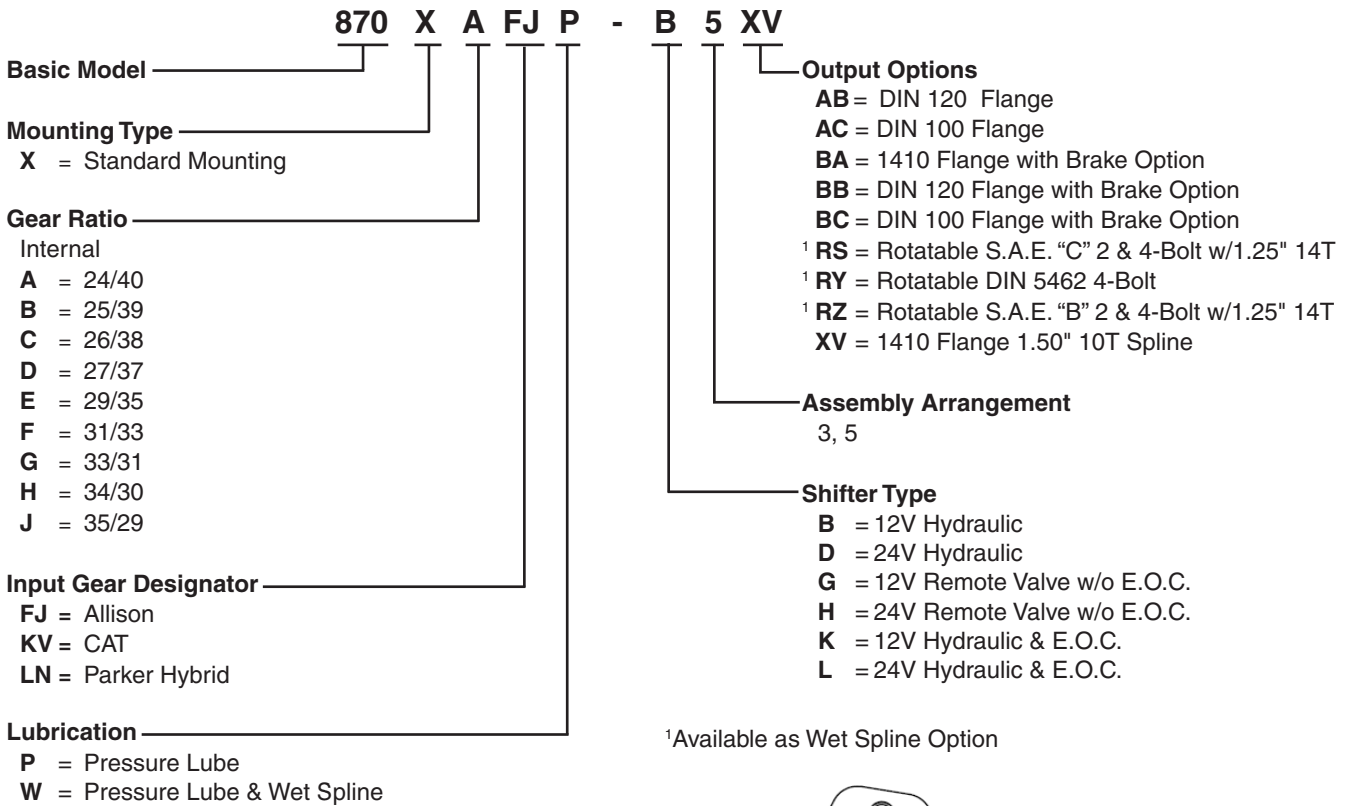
870 X A FJ P - B 5 XV

Basic Model

Mounting Type
X = Standard Mounting

Gear Ratio
Internal
A = 24/40
B = 25/39
C = 26/38
D = 27/37
E = 29/35
F = 31/33
G = 33/31
H = 34/30
J = 35/29

Input Gear Designator
FJ = Allison
KV = CAT
LN = Parker Hybrid

Lubrication
P = Pressure Lube
W = Pressure Lube & Wet Spline

Output Options
AB = DIN 120 Flange
AC = DIN 100 Flange
BA = 1410 Flange with Brake Option
BB = DIN 120 Flange with Brake Option
BC = DIN 100 Flange with Brake Option
$^1$ RS = Rotatable S.A.E. “C” 2 & 4-Bolt w/1.25" 14T
$^1$ RY = Rotatable DIN 5462 4-Bolt
$^1$ RZ = Rotatable S.A.E. “B” 2 & 4-Bolt w/1.25" 14T
XV = 1410 Flange 1.50" 10T Spline

Assembly Arrangement
3, 5

Shifter Type
B = 12V Hydraulic
D = 24V Hydraulic
G = 12V Remote Valve w/o E.O.C.
H = 24V Remote Valve w/o E.O.C.
K = 12V Hydraulic & E.O.C.
L = 24V Hydraulic & E.O.C.

$^1$Available as Wet Spline Option